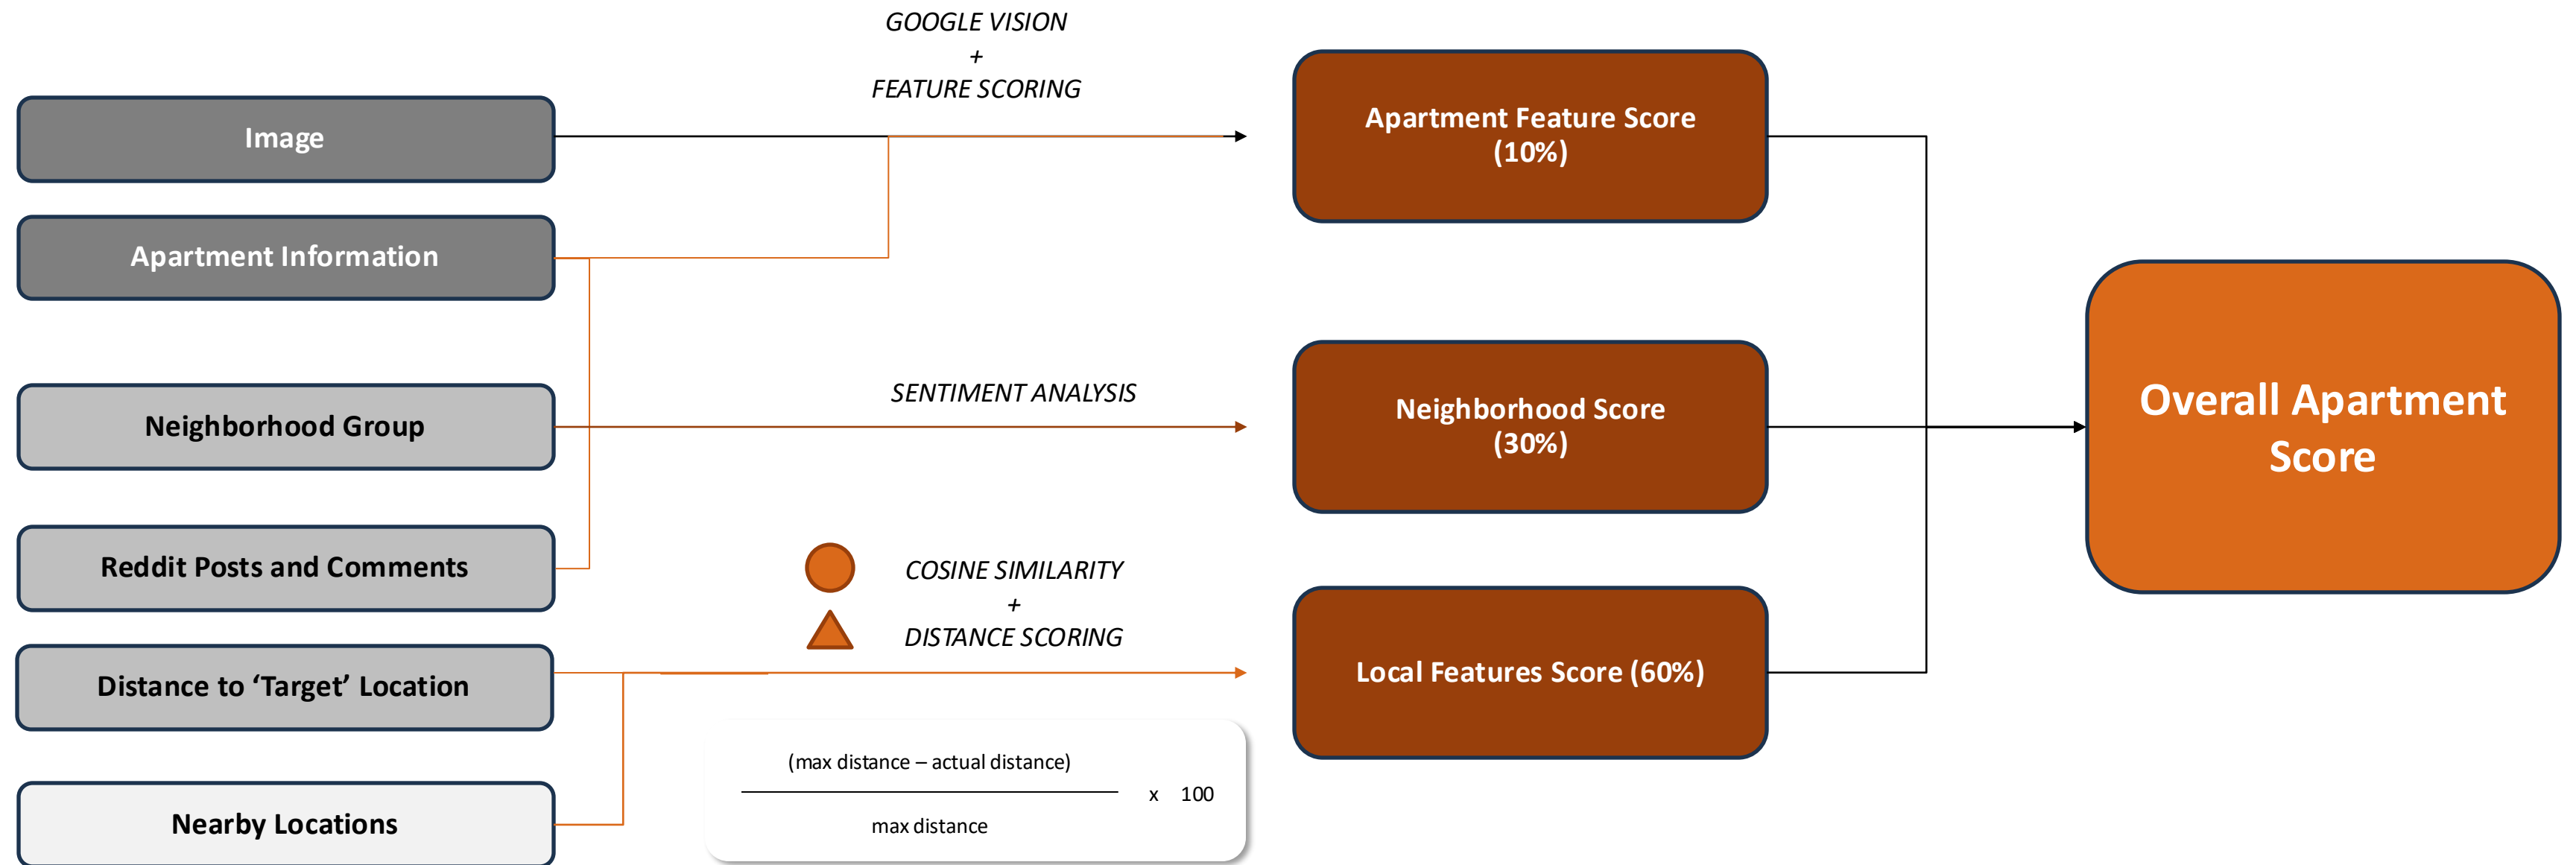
GOOGLE VISION
+
FEATURE SCORING

Image

Apartment Information

Neighborhood Group

Reddit Posts and Comments

Distance to ‘Target’ Location

Nearby Locations

SENTIMENT ANALYSIS

COSINE SIMILARITY
+
DISTANCE SCORING

$\frac{\text{(max distance – actual distance)}}{\text{max distance}} \times 100$

Apartment Feature Score (10%)

Neighborhood Score (30%)

Local Features Score (60%)

Overall Apartment Score